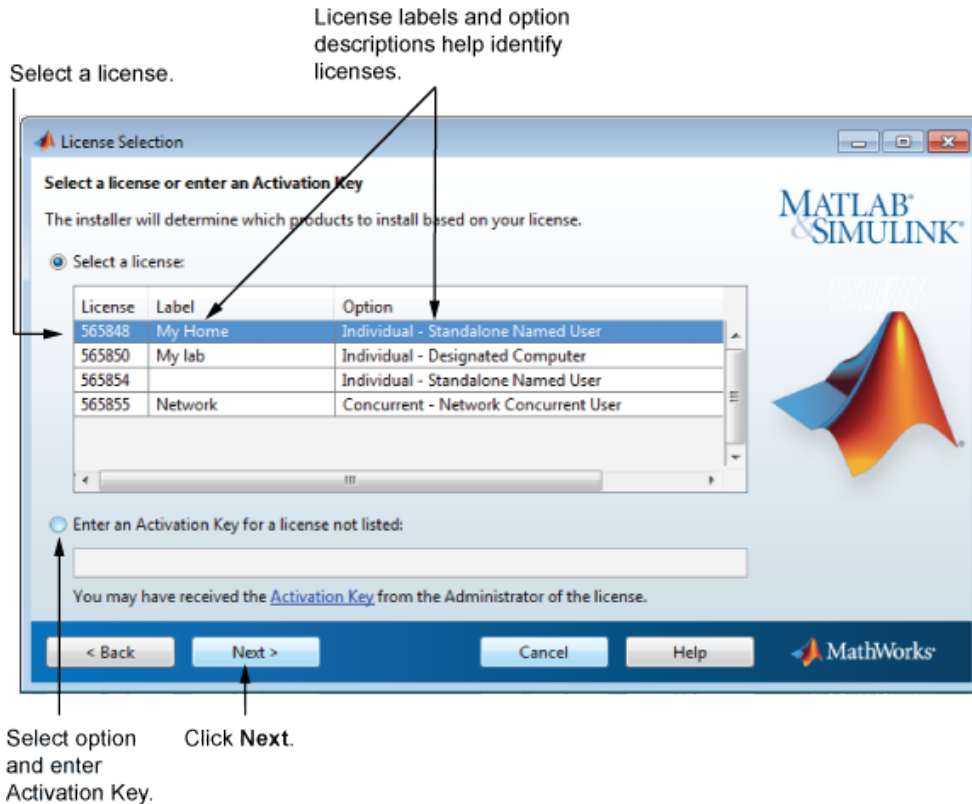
License labels and option descriptions help identify licenses.

Select a license.

License Selection

Select a license or enter an Activation Key

The installer will determine which products to install based on your license.

Select a license:

| License | Label | Option |
|---|---|---|
| 565848 | My Home | Individual - Standalone Named User |
| 565850 | My lab | Individual - Designated Computer |
| 565854 | | Individual - Standalone Named User |
| 565855 | Network | Concurrent - Network Concurrent User |

Enter an Activation Key for a license not listed:

You may have received the Activation Key from the Administrator of the license.

MATLAB® & SIMULINK®

< Back

Next >

Cancel

Help

MathWorks®

Select option and enter Activation Key.

Click **Next**.